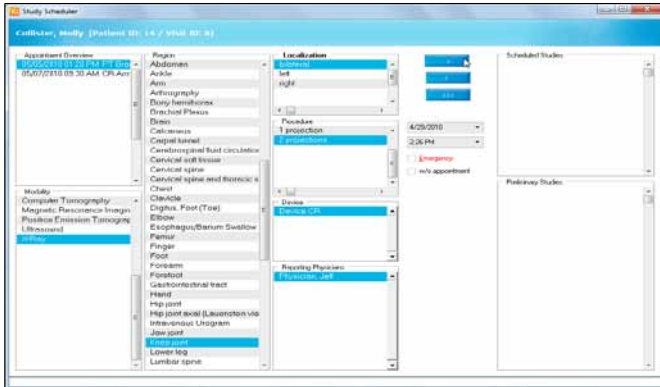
Study Scheduler

Collister, Molly [Patient ID: 14 / Visit ID: 8]

Appointment Overview
05/05/2010 01:20 PM PT Bra
05/07/2010 09:30 AM CR Arr

Modality
Computer Tomography
Magnetic Resonance Imagin
Positron Emission Tomograp
Ultrasound
X-Ray

Region
Abdomen
Ankle
Arm
Arthrography
Bony hemithorax
Brachial Plexus
Brain
Calcaneus
Carpal tunnel
Cerebrospinal fluid circulatio
Cervical soft tissue
Cervical spine
Cervical spine and thoracic s
Chest
Clavicle
Digitus, Foot (Toe)
Elbow
Esophagus/Barium Swallow
Femur
Finger
Foot
Forearm
Forefoot
Gastrointestinal tract
Hand
Hip joint
Hip joint axial (Lauenstein via
Intravenous Urogram
Jaw joint
Knee joint
Lower leg
Lumbar spine

Localization
bilateral
left
right

Procedure
1 projection
2 projections

Device
Device CR

Reporting Physicians
Physician, Jeff

4/29/2010
2:26 PM
Emergency
w/o appointment

Scheduled Studies

Preliminary Studies